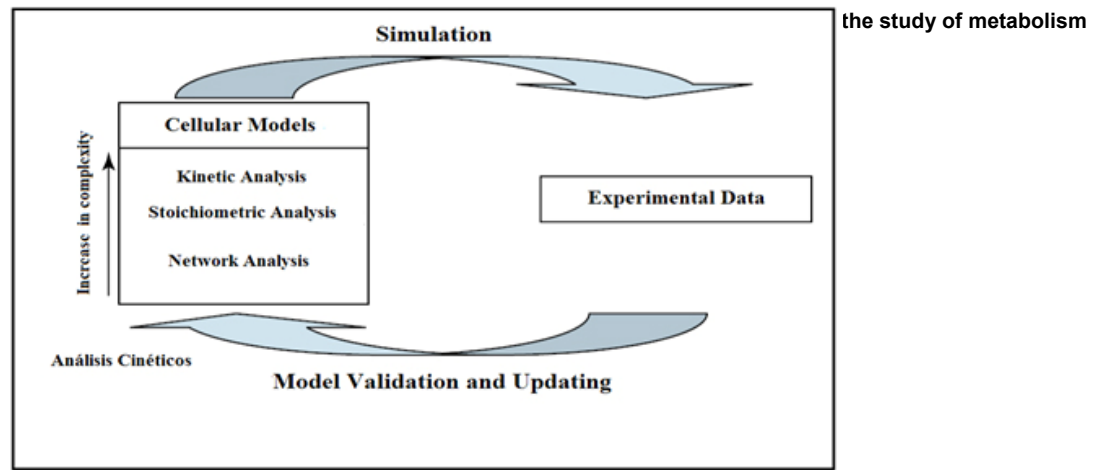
Simulation

the study of metabolism

Cellular Models

Increase in complexity

Kinetic Analysis

Stoichiometric Analysis

Network Analysis

Experimental Data

Análisis Cinéticos

Model Validation and Updating